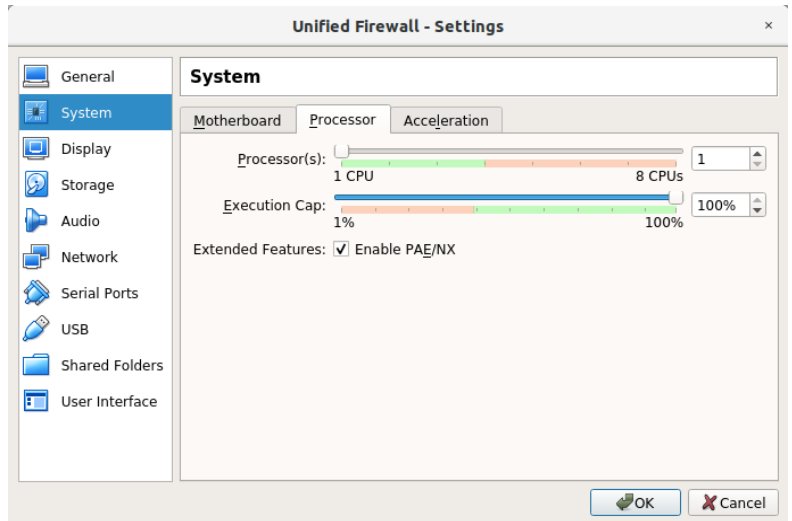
Unified Firewall - Settings

×

General

System

Display

Storage

Audio

Network

Serial Ports

USB

Shared Folders

User Interface

System

Motherboard | Processor | Acceleration

Processor(s): 1

1 CPU 8 CPUs

Execution Cap: 100%

1% 100%

Extended Features: ✓ Enable PAE/NX

OK

Cancel